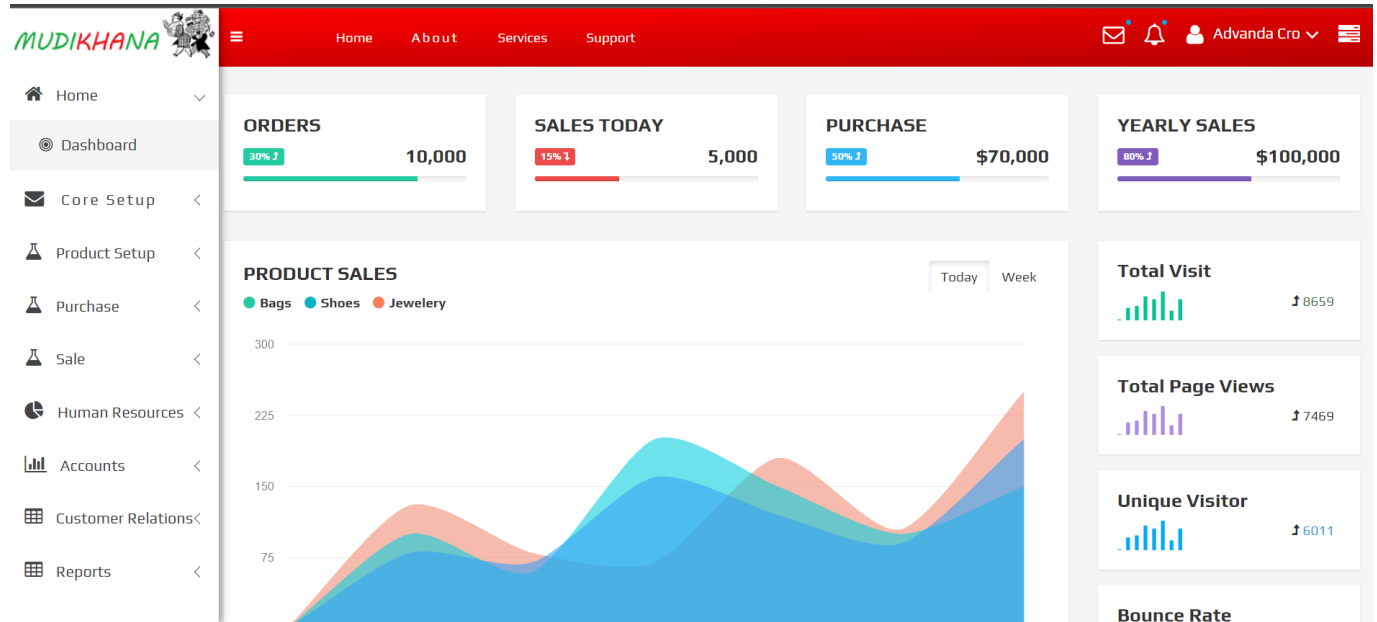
MUDIKHANA

Home About Services Support

Advanda Cro

Home

Dashboard

Core Setup

Product Setup

Purchase

Sale

Human Resources

Accounts

Customer Relations

Reports

ORDERS
30% ↑
10,000

SALES TODAY
15% ↓
5,000

PURCHASE
50% ↑
$70,000

YEARLY SALES
80% ↑
$100,000

PRODUCT SALES
Today Week
Bags Shoes Jewelery

300
225
150
75

Total Visit
↑8659

Total Page Views
↑7469

Unique Visitor
↑6011

Bounce Rate